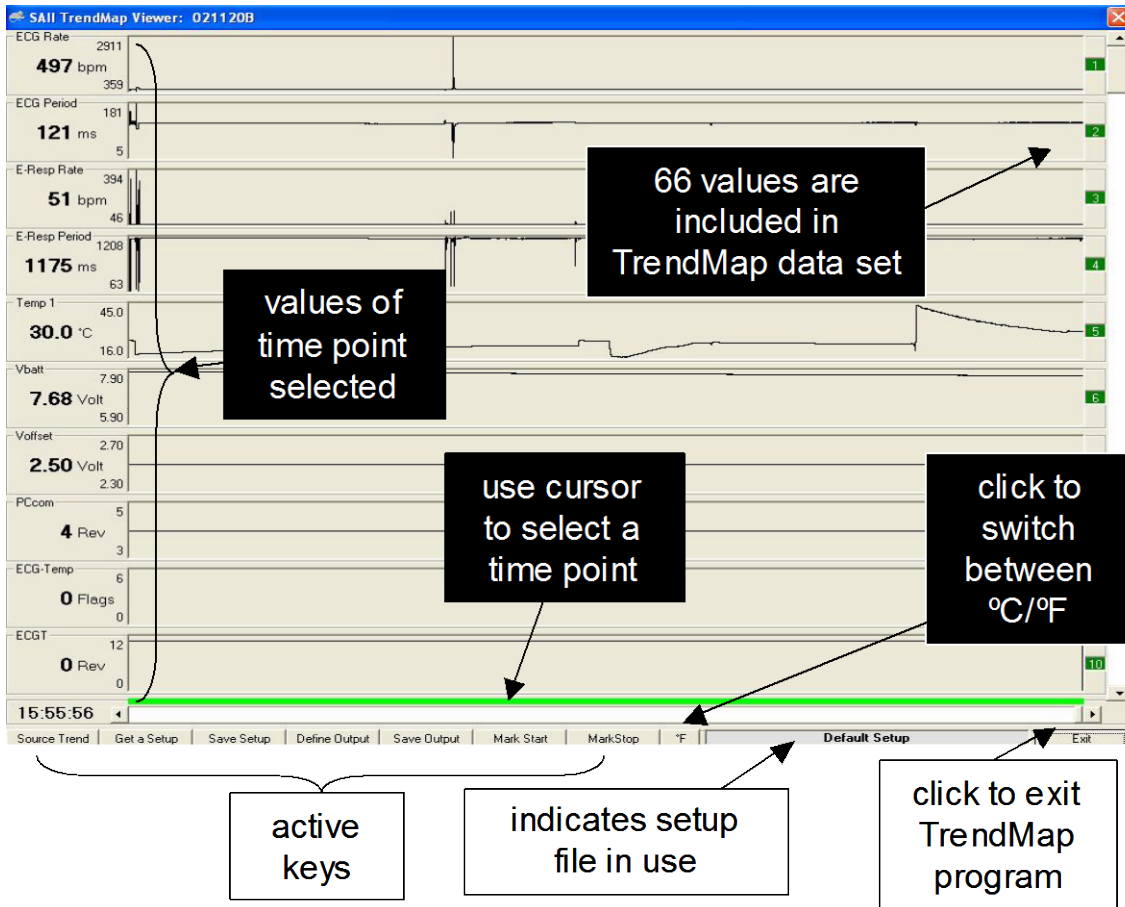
SAII TrendMap Viewer: 021120B

ECG Rate 2911
497 bpm
359

ECG Period 181
121 ms
5

E-Resp Rate 394
51 bpm
46

E-Resp Period 1208
1175 ms
63

Temp 1 45.0
30.0 °C
16.0

Vbatt 7.90
7.68 Volt
5.90

Voffset 2.70
2.50 Volt
2.30

PCcom 5
4 Rev
3

ECG-Temp 6
0 Flags
0

ECGT 12
0 Rev
0

1
2
3
4
5
6
10

66 values are included in TrendMap data set

values of time point selected

use cursor to select a time point

click to switch between ºC/ºF

15:55:56

Source Trend | Get a Setup | Save Setup | Define Output | Save Output | Mark Start | MarkStop | °F | Default Setup | Exit

active keys

indicates setup file in use

click to exit TrendMap program